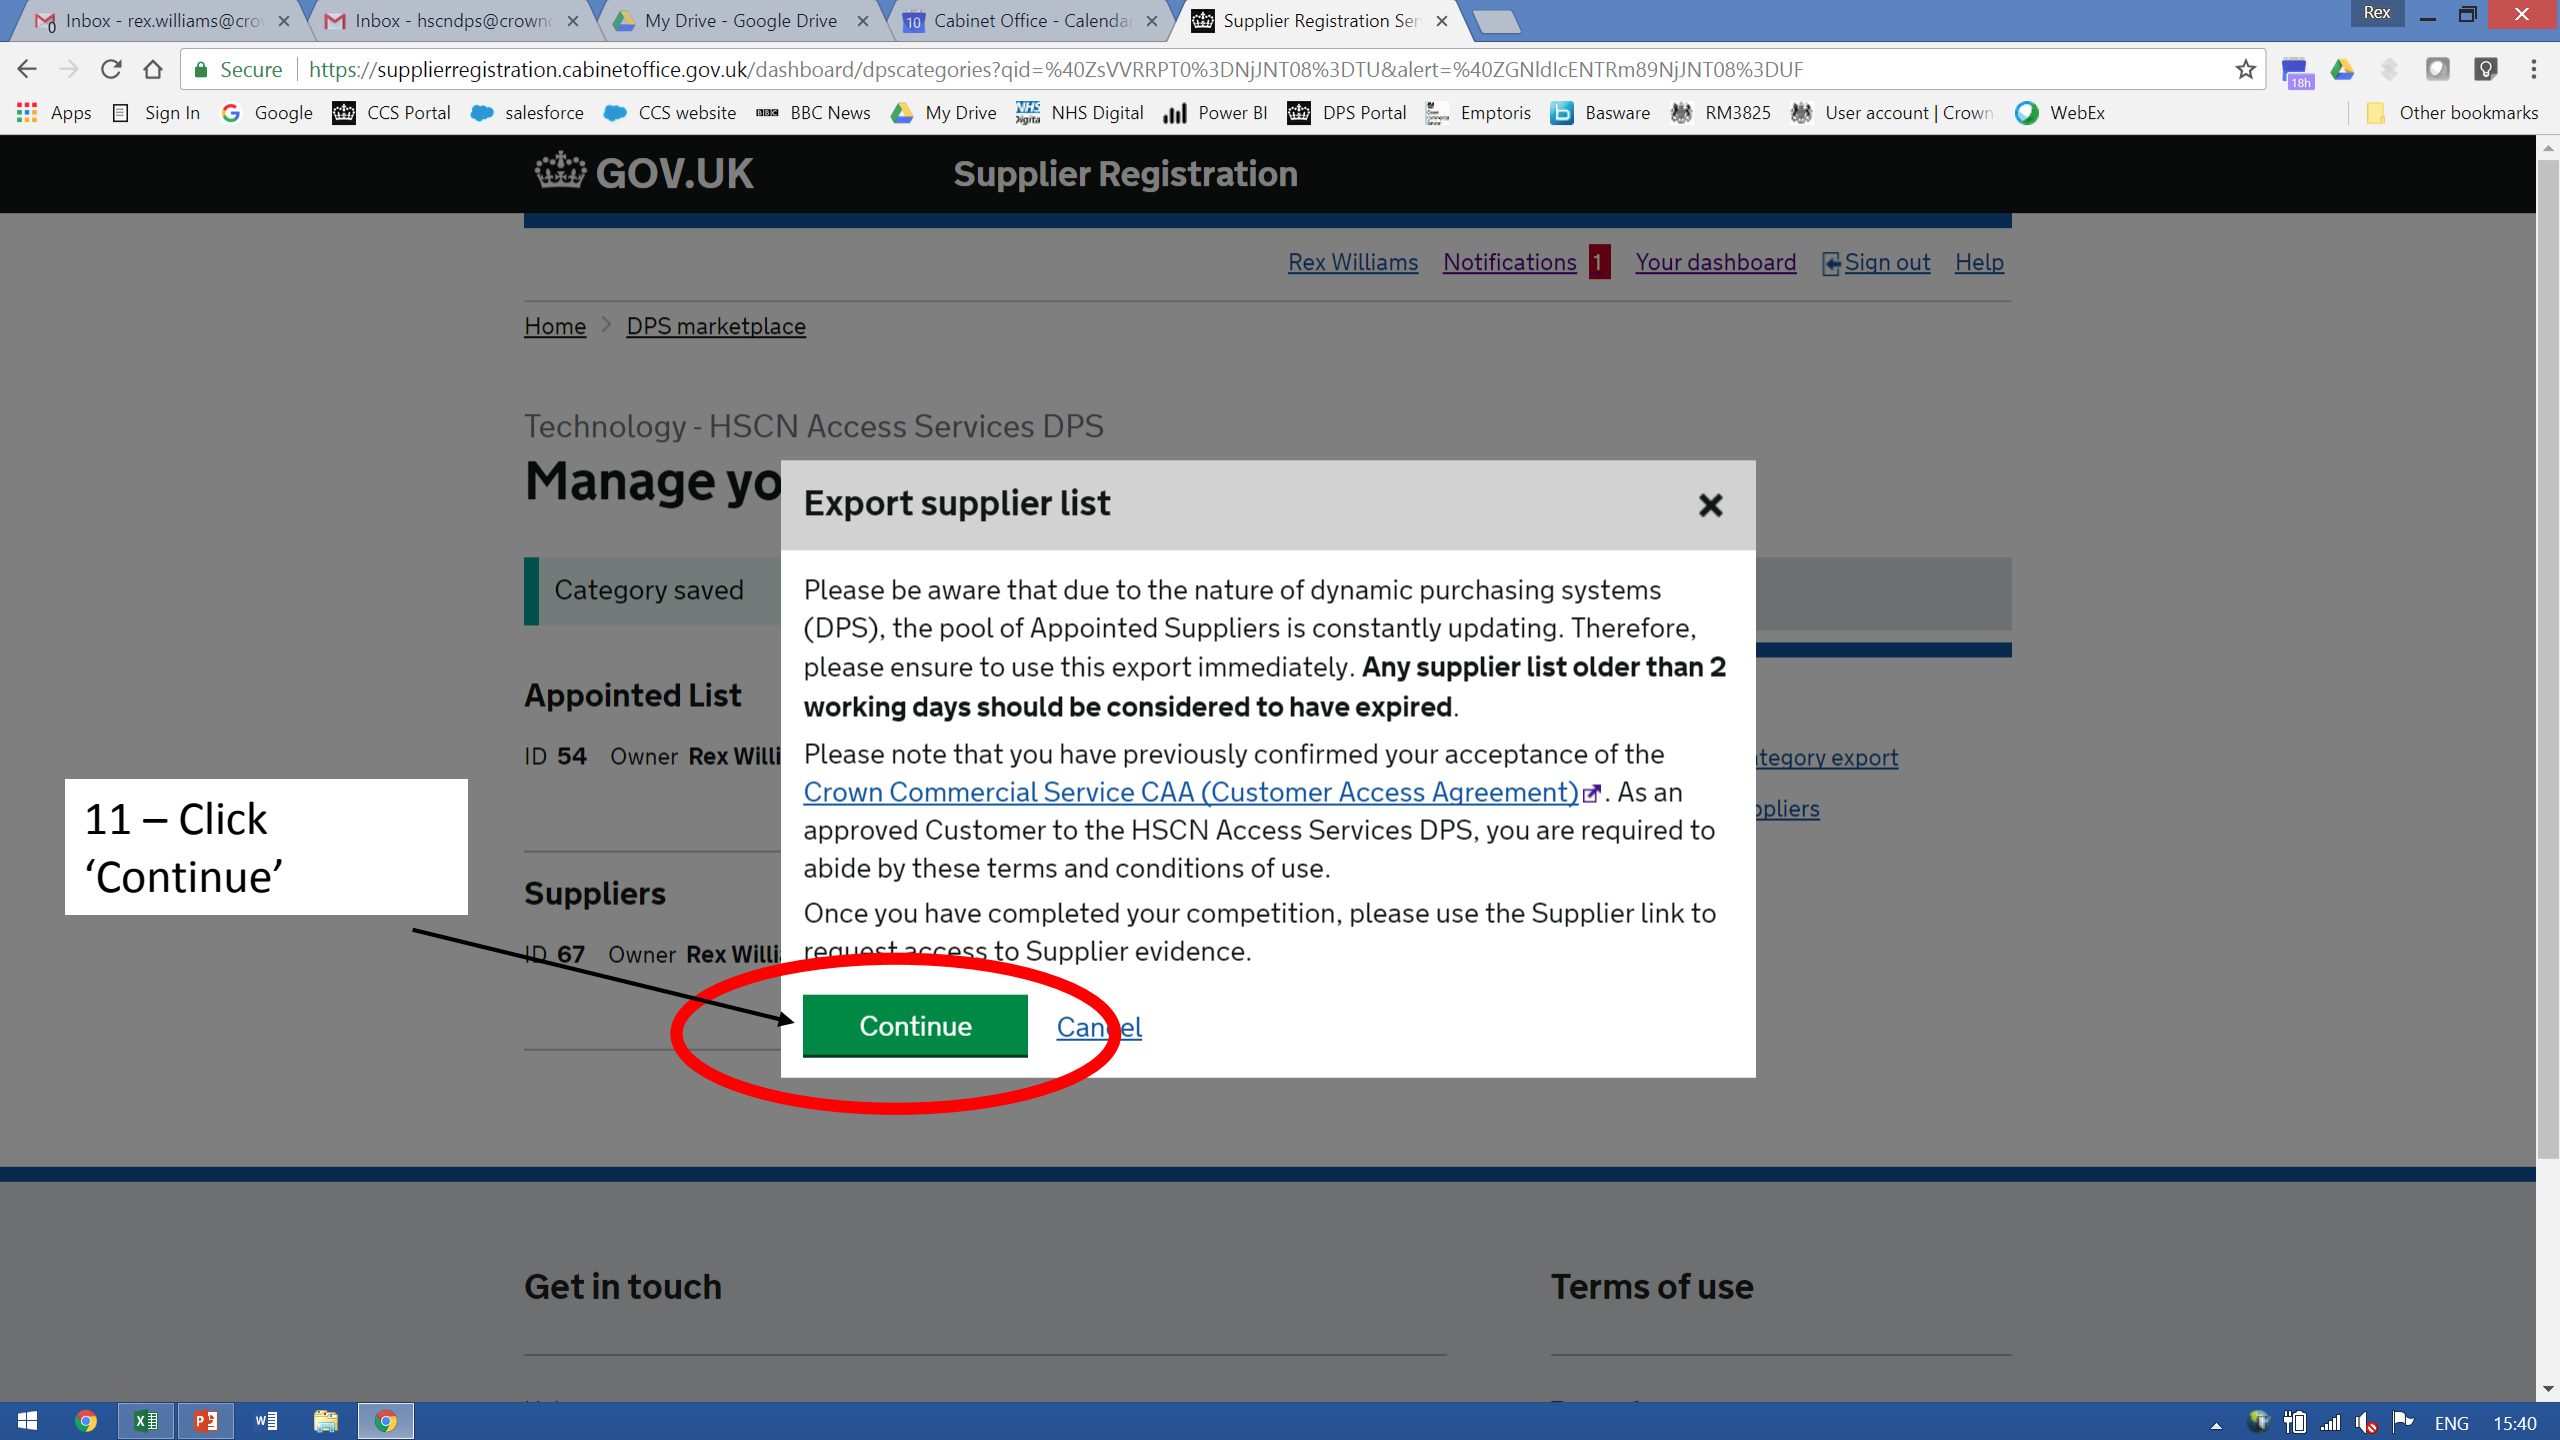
Inbox - rex.williams@cro × | Inbox - hscndps@crownc × | My Drive - Google Drive × | Cabinet Office - Calenda × | Supplier Registration Ser ×

Rex

Secure | https://supplierregistration.cabinetoffice.gov.uk/dashboard/dpscategories?qid=%40ZsVVRRPT0%3DNjJNT08%3DTU&alert=%40ZGNldIcENTRm89NjJNT08%3DUF

Apps | Sign In | Google | CCS Portal | salesforce | CCS website | BBC News | My Drive | NHS Digital | Power BI | DPS Portal | Emptoris | Basware | RM3825 | User account | Crown | WebEx | Other bookmarks

GOV.UK Supplier Registration

Rex Williams Notifications 1 Your dashboard Sign out Help

Home > DPS marketplace

Technology - HSCN Access Services DPS

Manage yo

Category saved

Appointed List

ID 54 Owner Rex Willi

Suppliers

ID 67 Owner Rex Willi

tegory export

ppliers

Export supplier list ×

Please be aware that due to the nature of dynamic purchasing systems (DPS), the pool of Appointed Suppliers is constantly updating. Therefore, please ensure to use this export immediately. **Any supplier list older than 2 working days should be considered to have expired**.

Please note that you have previously confirmed your acceptance of the Crown Commercial Service CAA (Customer Access Agreement). As an approved Customer to the HSCN Access Services DPS, you are required to abide by these terms and conditions of use.

Once you have completed your competition, please use the Supplier link to request access to Supplier evidence.

Continue Cancel

11 – Click ‘Continue’

Get in touch

Terms of use

ENG 15:40